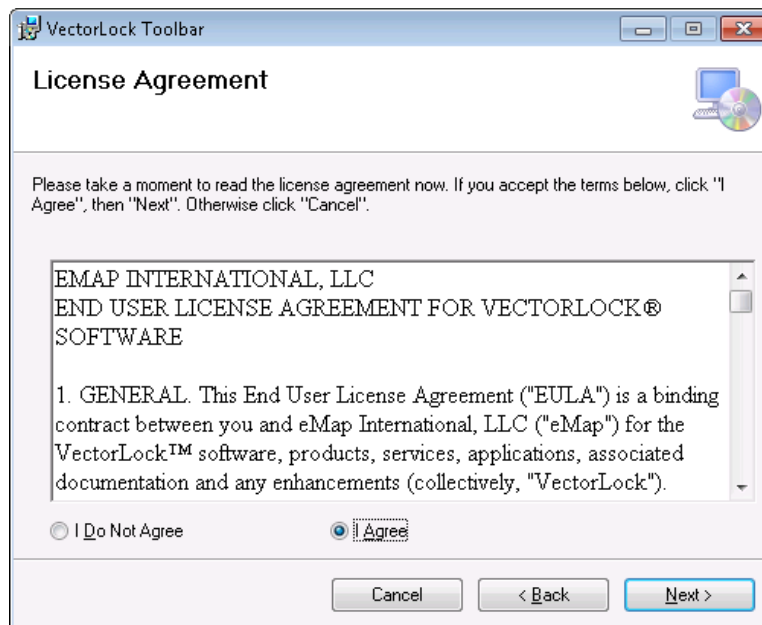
VectorLock Toolbar

License Agreement

Please take a moment to read the license agreement now. If you accept the terms below, click "I Agree", then "Next". Otherwise click "Cancel".

EMAP INTERNATIONAL, LLC
END USER LICENSE AGREEMENT FOR VECTORLOCK® SOFTWARE

1. GENERAL. This End User License Agreement ("EULA") is a binding contract between you and eMap International, LLC ("eMap") for the VectorLock™ software, products, services, applications, associated documentation and any enhancements (collectively, "VectorLock").

I Do Not Agree

I Agree

Cancel

< Back

Next >